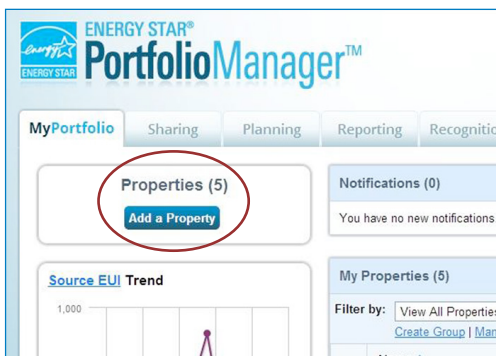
energy ENERGY STAR ENERGY STAR® PortfolioManager™

MyPortfolio Sharing Planning Reporting Recognitio

Properties (5)

Add a Property

Notifications (0)

You have no new notifications

Source EUI Trend

1,000

My Properties (5)

Filter by: View All Properties

Create Group | Man